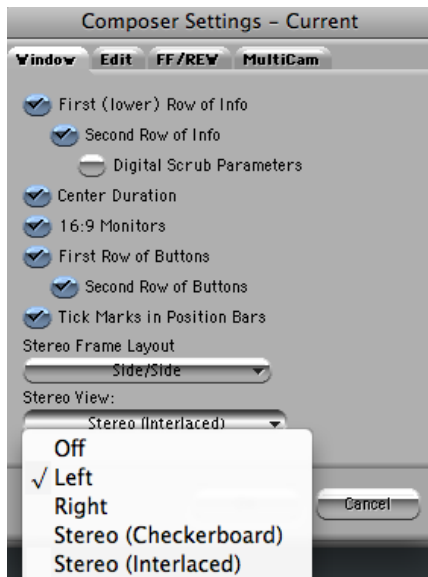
Composer Settings - Current

Window Edit FF/REW MultiCam

First (lower) Row of Info

Second Row of Info

Digital Scrub Parameters

Center Duration

16:9 Monitors

First Row of Buttons

Second Row of Buttons

Tick Marks in Position Bars

Stereo Frame Layout

Side/Side

Stereo View:

Stereo (Interlaced)

Off

√ Left

Right

Stereo (Checkerboard)

Stereo (Interlaced)

Cancel